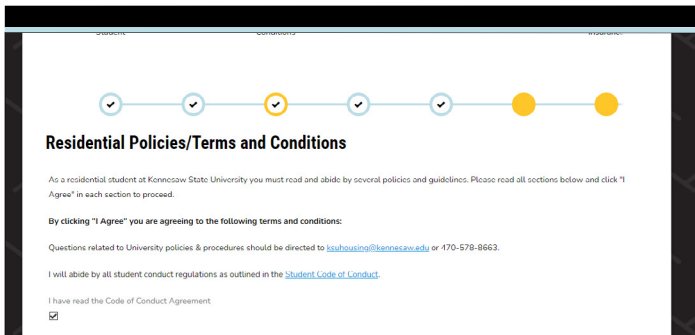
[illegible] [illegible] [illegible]

Residential Policies/Terms and Conditions

As a residential student at Kennesaw State University you must read and abide by several policies and guidelines. Please read all sections below and click "I Agree" in each section to proceed.

By clicking "I Agree" you are agreeing to the following terms and conditions:

Questions related to University policies & procedures should be directed to ksuhousing@kennesaw.edu or 470-578-8663.

I will abide by all student conduct regulations as outlined in the Student Code of Conduct.

I have read the Code of Conduct Agreement